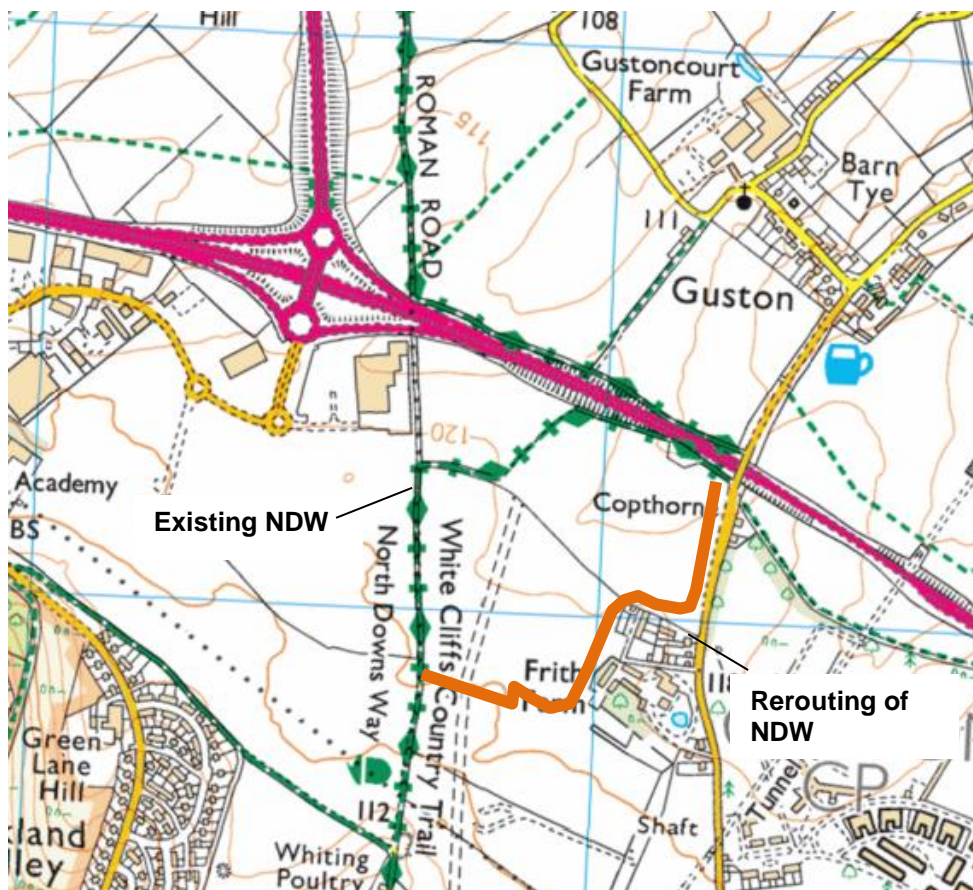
Hill

108

Gustoncourt Farm

ROMAN ROAD

115

Barn Tye

111

Guston

120

Academy

BS

Existing NDW

Copthorn

North Downs Way

White Cliffs Country Trail

Frith Farm

118

Rerouting of NDW

Green Lane Hill

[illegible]cland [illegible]lley

112

Whiting Poultry

Shaft

Tunnel

CP